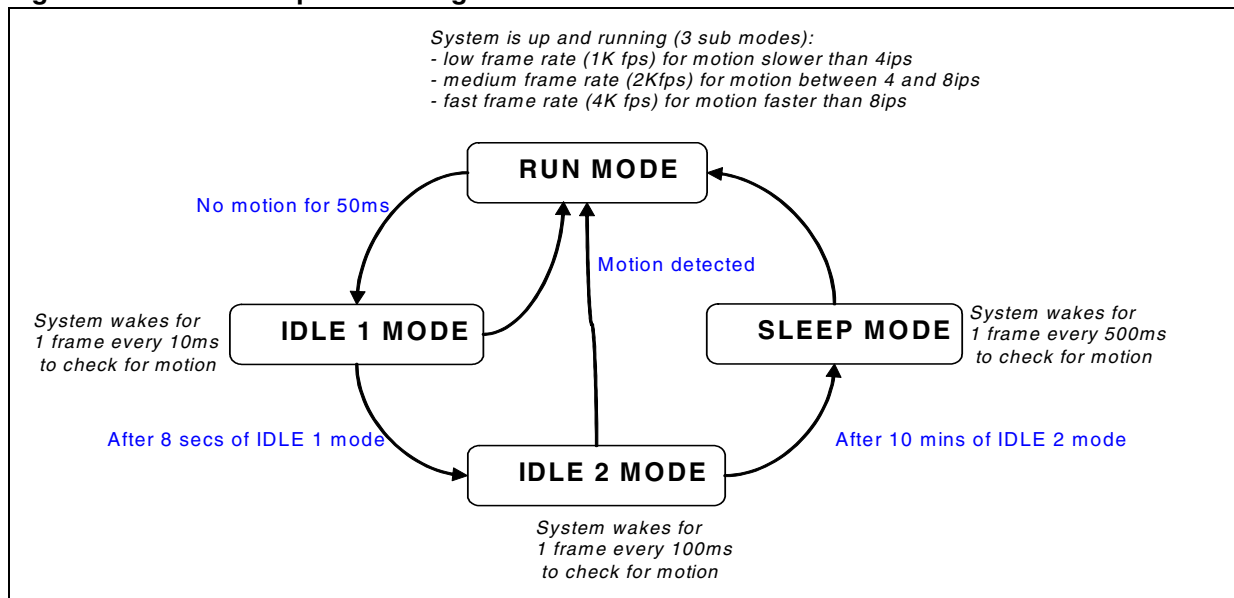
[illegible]

System is up and running (3 sub modes):
- low frame rate (1K fps) for motion slower than 4ips
- medium frame rate (2Kfps) for motion between 4 and 8ips
- fast frame rate (4K fps) for motion faster than 8ips

RUN MODE

No motion for 50ms

Motion detected

System wakes for 1 frame every 10ms to check for motion

IDLE 1 MODE

SLEEP MODE

System wakes for 1 frame every 500ms to check for motion

After 8 secs of IDLE 1 mode

IDLE 2 MODE

After 10 mins of IDLE 2 mode

System wakes for 1 frame every 100ms to check for motion